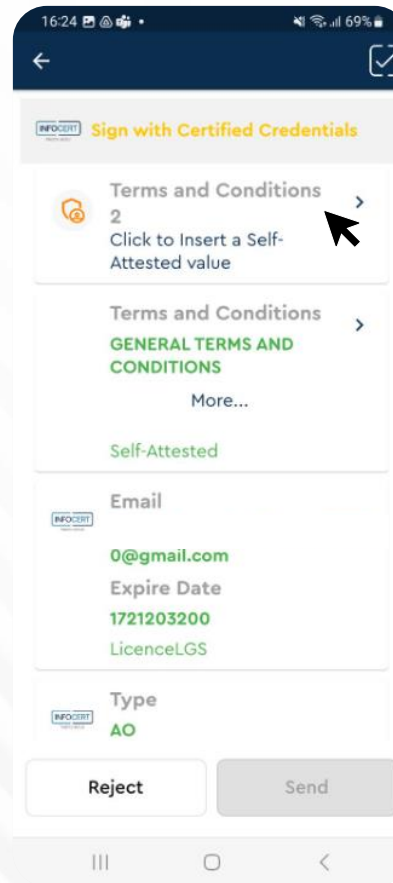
16:24 69%

INFOCERT Sign with Certified Credentials

Terms and Conditions 2
Click to Insert a Self-Attested value

Terms and Conditions
GENERAL TERMS AND CONDITIONS
More...
Self-Attested

INFOCERT
Email
0@gmail.com
Expire Date
1721203200
LicenceLGS

INFOCERT
Type
AO

Reject
Send